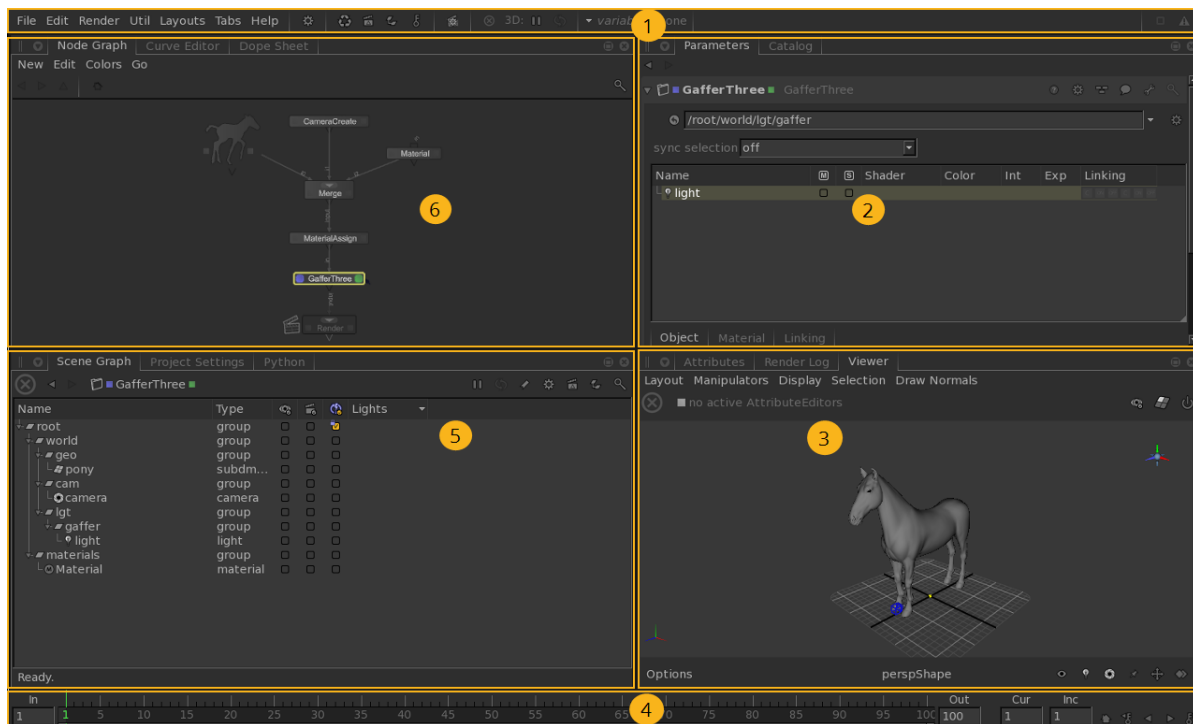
File Edit Render Util Layouts Tabs Help 3D: variab one
1
Node Graph Curve Editor Dope Sheet
New Edit Colors Go
CameraCreate
Material
Merge
MaterialAssign
GafferThree
Render
6
Parameters Catalog
GafferThree GafferThree
/root/world/lgt/gaffer
sync selection off
| Name | M | S | Shader | Color | Int | Exp | Linking |
|---|---|---|---|---|---|---|---|
| light | | | | | | | |
2
Object Material Linking
Scene Graph Project Settings Python
GafferThree
| Name | Type | | | Lights |
|---|---|---|---|---|
| root | group | | | |
| world | group | | | |
| geo | group | | | |
| pony | subdm... | | | |
| cam | group | | | |
| camera | camera | | | |
| lgt | group | | | |
| gaffer | group | | | |
| light | light | | | |
| materials | group | | | |
| Material | material | | | |
5
Ready.
Attributes Render Log Viewer
Layout Manipulators Display Selection Draw Normals
no active AttributeEditors
3
Options perspShape
In 1 1 5 10 15 20 25 30 35 40 45 50 55 60 65 70 75 80 85 90 95 100 Out 100 Cur 1 Inc 1
4